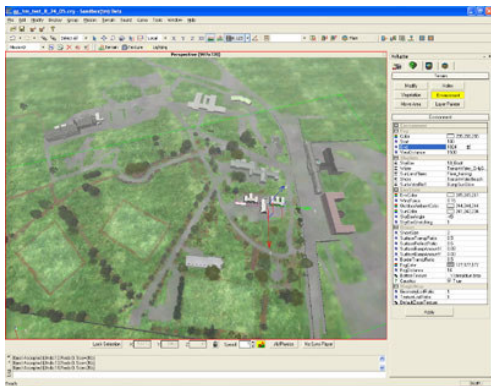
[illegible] - Sandbox2 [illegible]

File Edit Modify Display Group Prefabs Terrain Sound Game Tools Window Help

Perspective

RollupBar

Terrain

Modify
Holes
Vegetation
Environment
Move Area
Layer Painter

Environment

Hide

Lock Selection
Speed
AI/Physics
No Sync Player

Ready